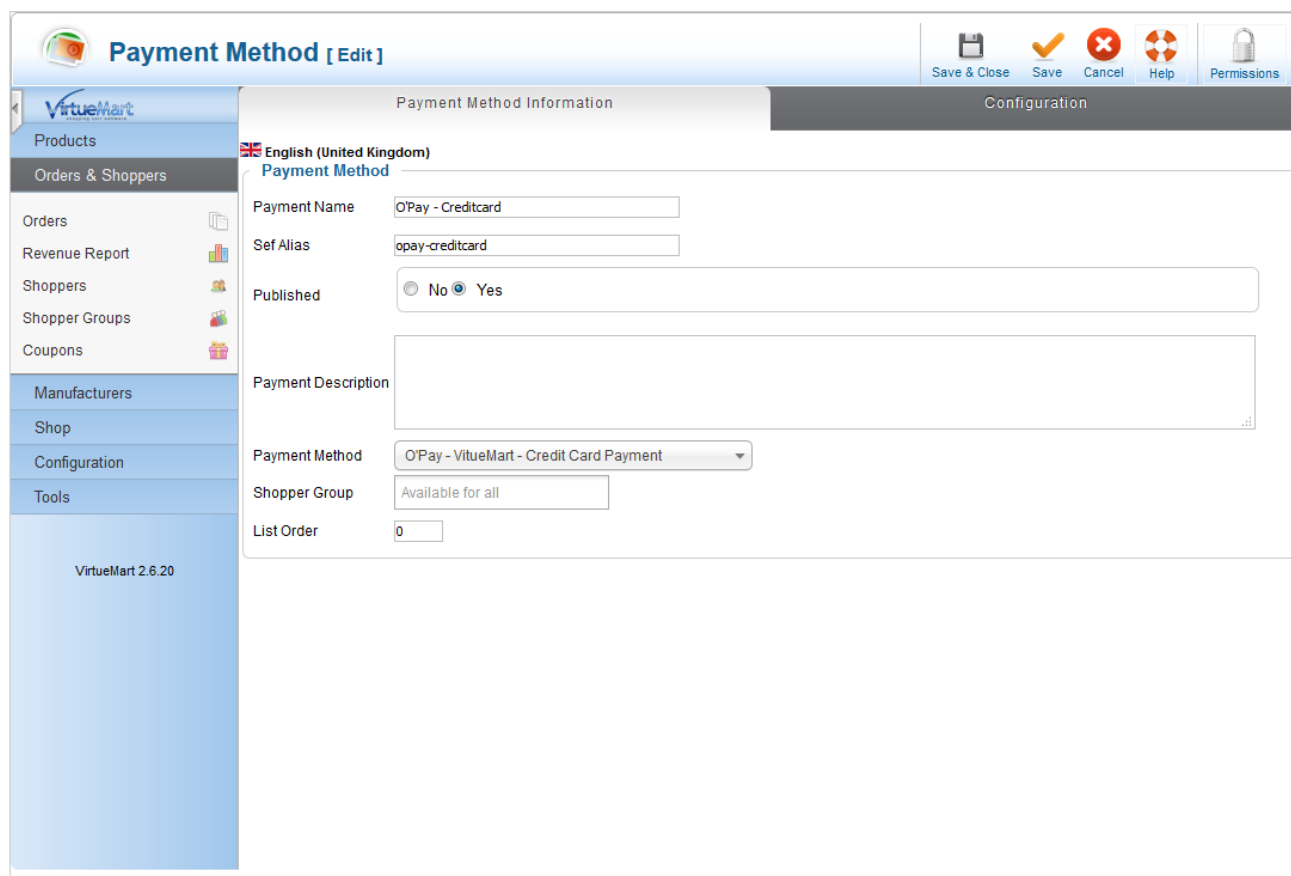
Payment Method [ Edit ]

Save & Close
Save
Cancel
Help
Permissions

VirtueMart

Products
Orders & Shoppers
Orders
Revenue Report
Shoppers
Shopper Groups
Coupons
Manufacturers
Shop
Configuration
Tools

VirtueMart 2.6.20

Payment Method Information
Configuration

English (United Kingdom)
Payment Method

Payment Name O'Pay - Creditcard
Sef Alias opay-creditcard
Published No Yes
Payment Description
Payment Method O'Pay - VitueMart - Credit Card Payment
Shopper Group Available for all
List Order 0